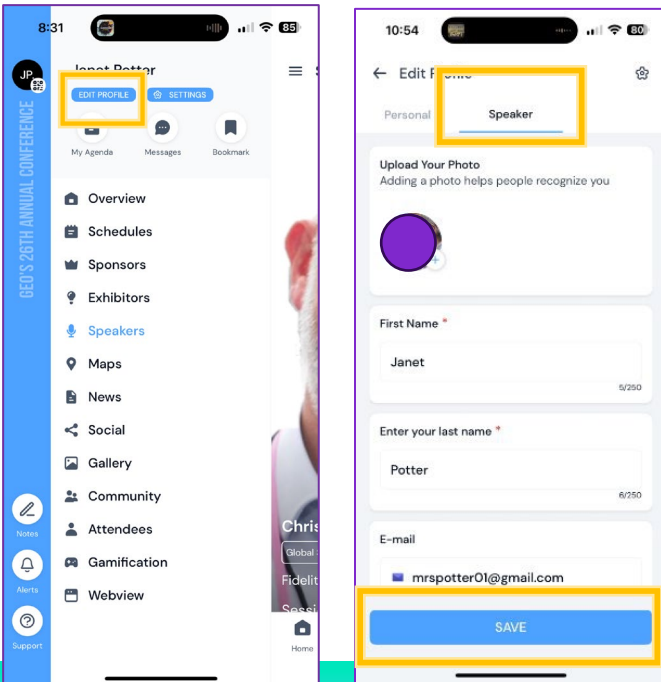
8:31

85

JP

GEO'S 26TH ANNUAL CONFERENCE

Janet Potter

EDIT PROFILE

SETTINGS

My Agenda

Messages

Bookmark

Overview

Schedules

Sponsors

Exhibitors

Speakers

Maps

News

Social

Gallery

Community

Attendees

Gamification

Webview

Notes

Alerts

Support

Chris

Global

Fidelit

Sessi

Home

10:54

80

Edit Profile

Personal

Speaker

Upload Your Photo

Adding a photo helps people recognize you

First Name *

Janet

5/250

Enter your last name *

Potter

6/250

E-mail

mrspotter01@gmail.com

SAVE